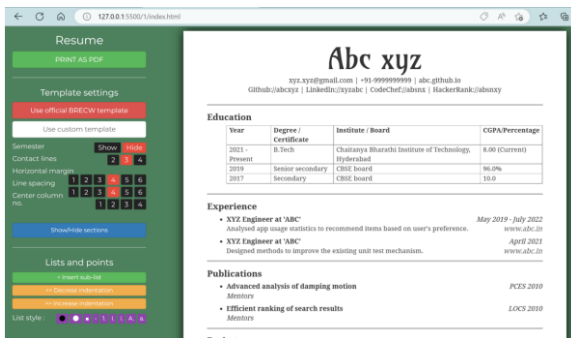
127.0.0.1:5500/1/index.html

Resume

PRINT AS PDF

Template settings

Use official BRECW template

Use custom template

Semester Show Hide

Contact lines 2 3 4

Horizontal margin

Line spacing 1 2 3 4 5 6

1 2 3 4 5 6

Center column no. 1 2 3 4

Show/Hide sections

Lists and points

+ Insert sub-list

<< Decrease indentation

>> Increase indentation

List style : ● ○ ■ 1 I i A a

Abc xyz

xyz.xyz@gmail.com | +91-9999999999 | abc.github.io
Github://abcxyz | LinkedIn://xyzabc | CodeChef://absnx | HackerRank://absnxy

Education

| Year | Degree / Certificate | Institute / Board | CGPA/Percentage |
|---|---|---|---|
| 2021 - Present | B.Tech | Chaitanya Bharathi Institute of Technology, Hyderabad | 8.00 (Current) |
| 2019 | Senior secondary | CBSE board | 96.0% |
| 2017 | Secondary | CBSE board | 10.0 |

Experience

• XYZ Engineer at 'ABC' May 2019 - July 2022
Analysed app usage statistics to recommend items based on user's preference. www.abc.in

• XYZ Engineer at 'ABC' April 2021
Designed methods to improve the existing unit test mechanism. www.abc.in

Publications

• Advanced analysis of damping motion PCES 2010
Mentors

• Efficient ranking of search results LOCS 2010
Mentors